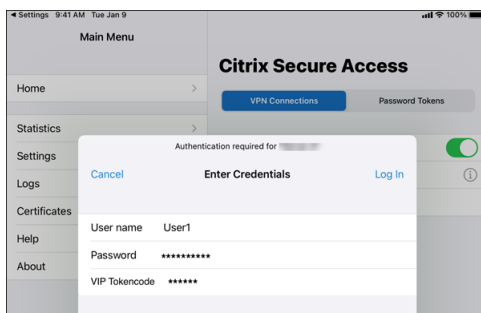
◀ Settings 9:41 AM Tue Jan 9

100%

Main Menu

Home

Statistics

Settings

Logs

Certificates

Help

About

Citrix Secure Access

VPN Connections

Password Tokens

Authentication required for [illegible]

Cancel

Enter Credentials

Log In

User name User1

Password **********

VIP Tokencode ******